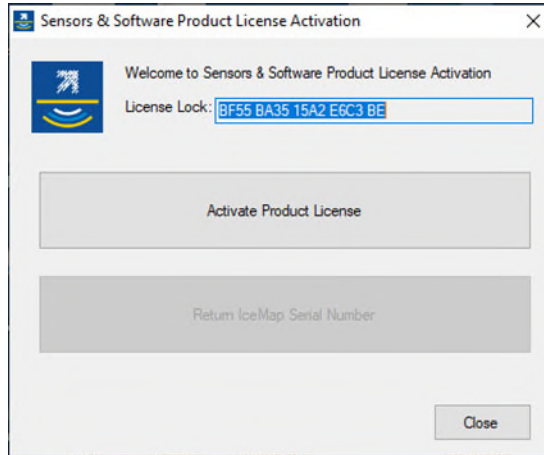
Sensors & Software Product License Activation

X

Welcome to Sensors & Software Product License Activation

License Lock: BF55 BA35 15A2 E6C3 BE

Activate Product License

Return IceMap Serial Number

Close